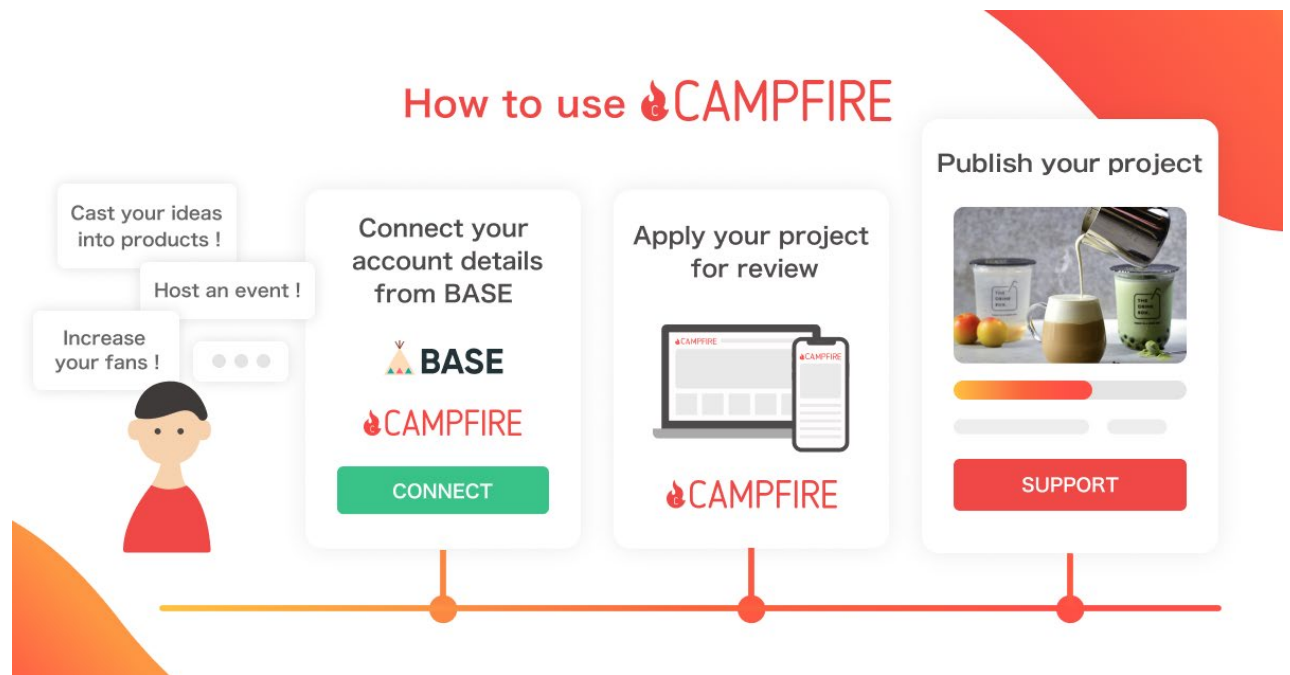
How to use CAMPFIRE

Cast your ideas into products !

Host an event !

Increase your fans !

Connect your account details from BASE

BASE

CAMPFIRE

CONNECT

Apply your project for review

CAMPFIRE

CAMPFIRE

CAMPFIRE

Publish your project

THE DRINK BOX

THE DRINK BOX

SUPPORT